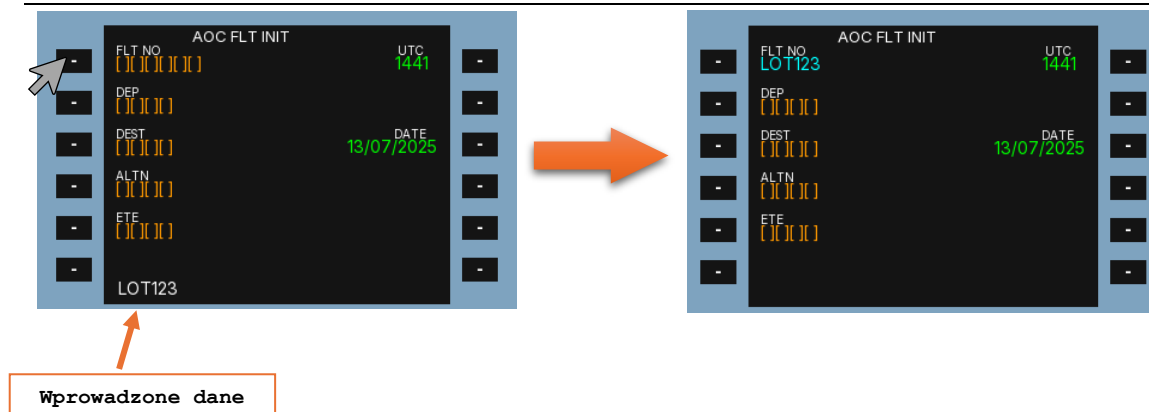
AOC FLT INIT
FLT NO
[][][][][][][]
UTC
1441
DEP
[][][][]
DEST
[][][][]
DATE
13/07/2025
ALTN
[][][][]
ETE
[][][][]
LOT123

Wprowadzone dane

AOC FLT INIT
FLT NO
LOT123
UTC
1441
DEP
[][][][]
DEST
[][][][]
DATE
13/07/2025
ALTN
[][][][]
ETE
[][][][]